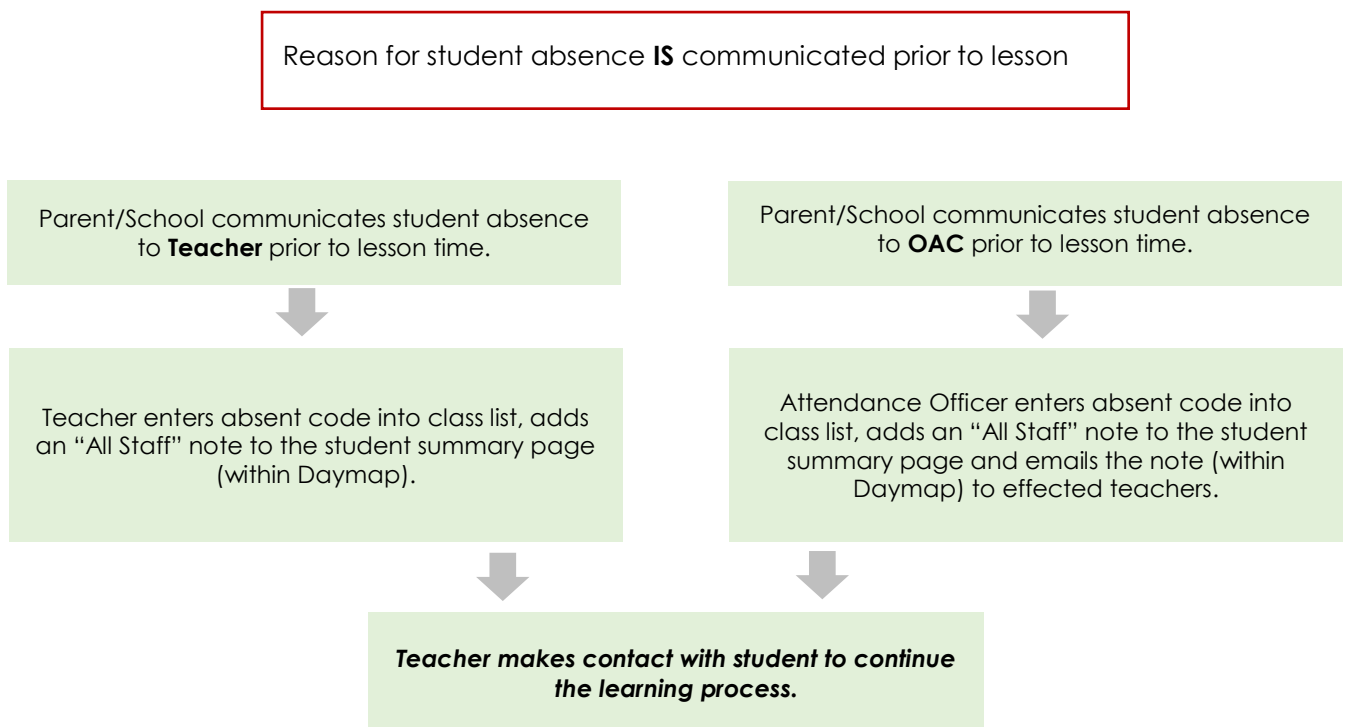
Reason for student absence **IS** communicated prior to lesson

Parent/School communicates student absence to **Teacher** prior to lesson time.

Teacher enters absent code into class list, adds an "All Staff" note to the student summary page (within Daymap).

Parent/School communicates student absence to **OAC** prior to lesson time.

Attendance Officer enters absent code into class list, adds an "All Staff" note to the student summary page and emails the note (within Daymap) to effected teachers.

***Teacher makes contact with student to continue the learning process.***